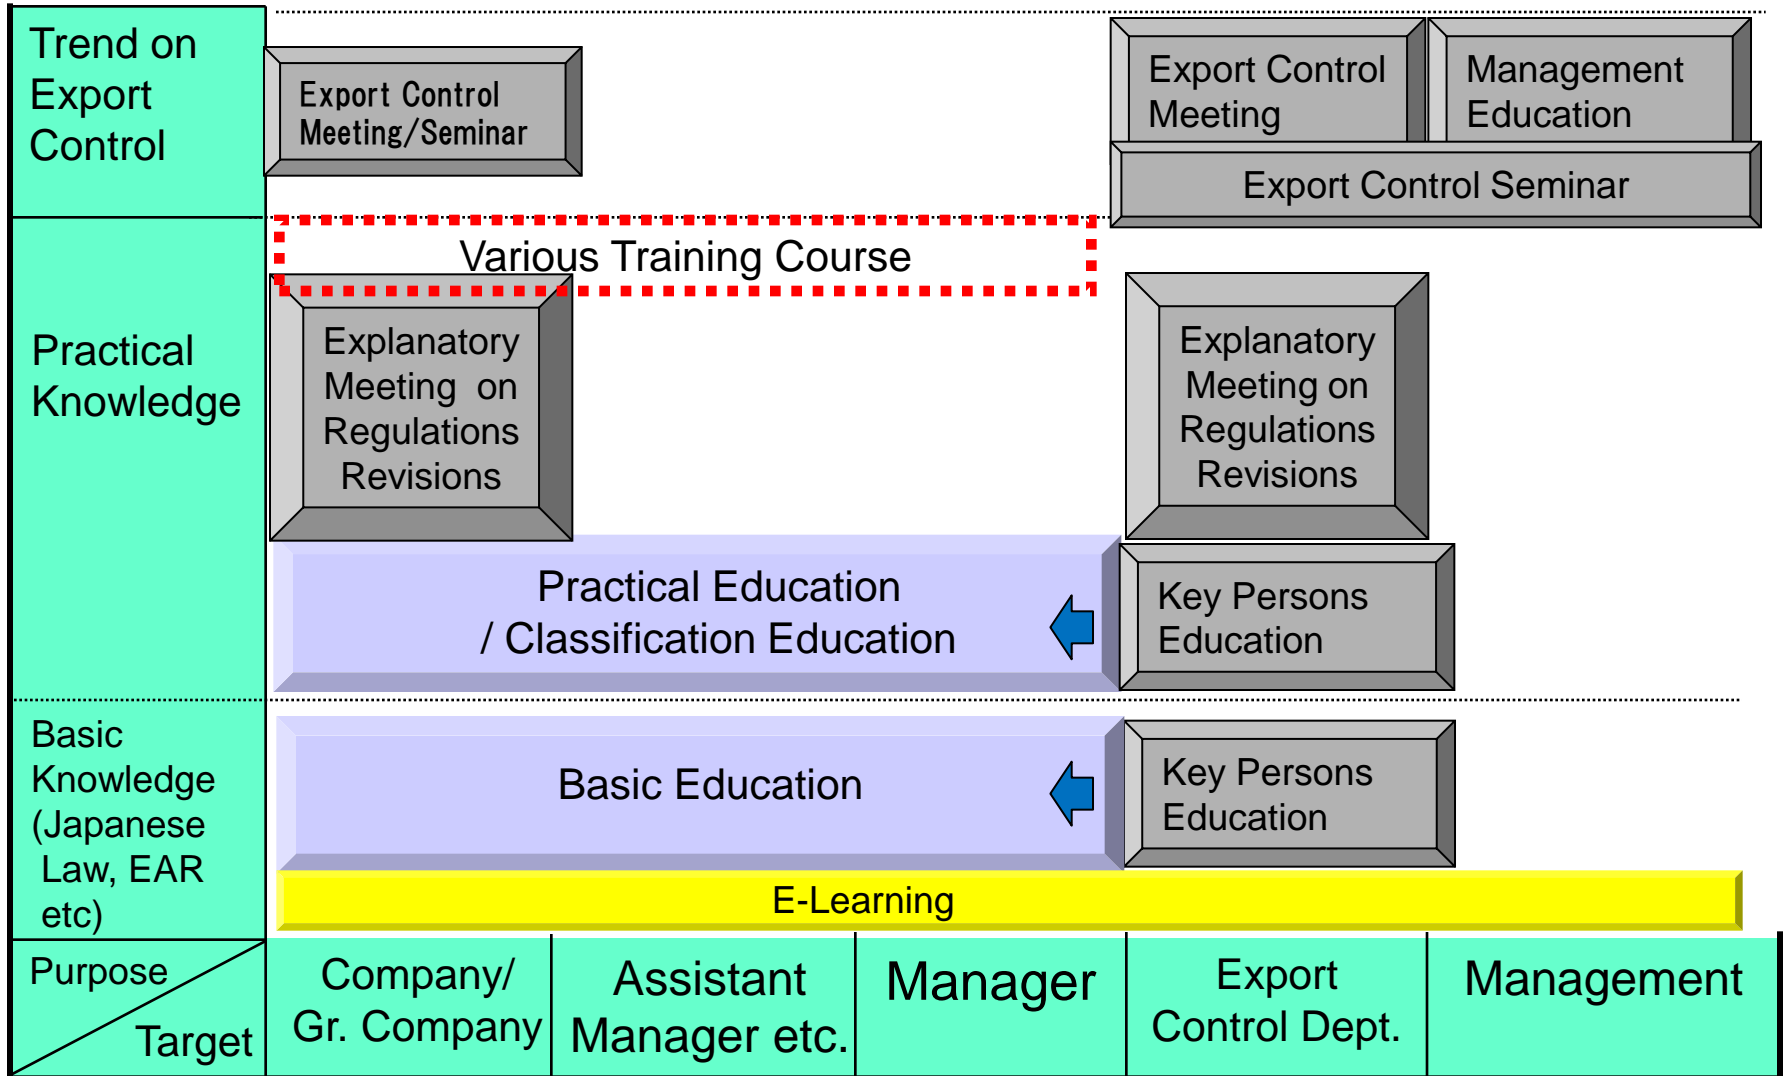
Trend on Export Control

Export Control Meeting/Seminar

Export Control Meeting

Management Education

Export Control Seminar

Practical Knowledge

Various Training Course

Explanatory Meeting on Regulations Revisions

Explanatory Meeting on Regulations Revisions

Practical Education / Classification Education

Key Persons Education

Basic Knowledge (Japanese Law, EAR etc)

Basic Education

Key Persons Education

E-Learning

| Purpose / Target | Company/ Gr. Company | Assistant Manager etc. | Manager | Export Control Dept. | Management |
|---|---|---|---|---|---|